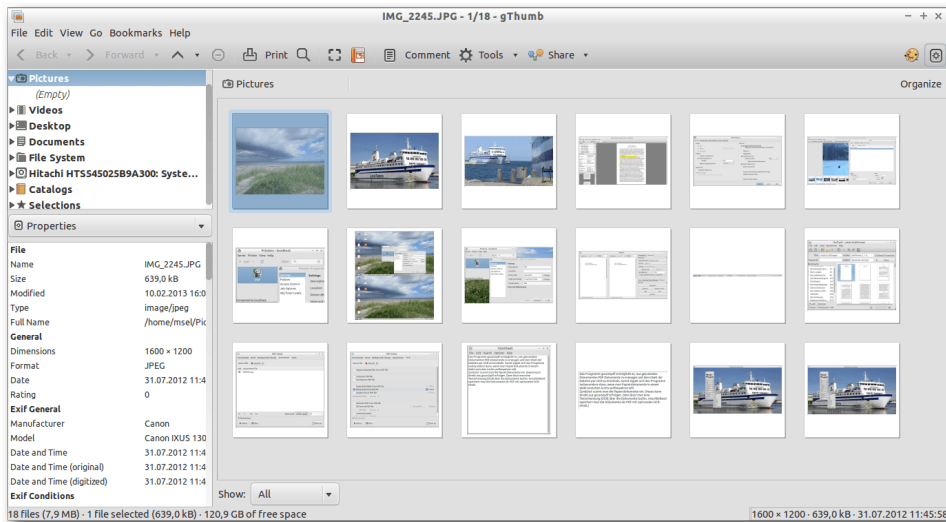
IMG_2245.JPG - 1/18 - gThumb

File Edit View Go Bookmarks Help

Back Forward Print Comment Tools Share

Pictures
(Empty)
Videos
Desktop
Documents
File System
Hitachi HTS545025B9A300: Syste...
Catalogs
Selections

Properties

File
Name IMG_2245.JPG
Size 639,0 kB
Modified 10.02.2013 16:0
Type image/jpeg
Full Name /home/msel/Pic
General
Dimensions 1600 × 1200
Format JPEG
Date 31.07.2012 11:4
Rating 0
Exif General
Manufacturer Canon
Model Canon IXUS 130
Date and Time 31.07.2012 11:4
Date and Time (original) 31.07.2012 11:4
Date and Time (digitized) 31.07.2012 11:4
Exif Conditions

Pictures
Organize

Show: All

18 files (7,9 MB) · 1 file selected (639,0 kB) · 120,9 GB of free space
1600 × 1200 · 639,0 kB · 31.07.2012 11:45:58